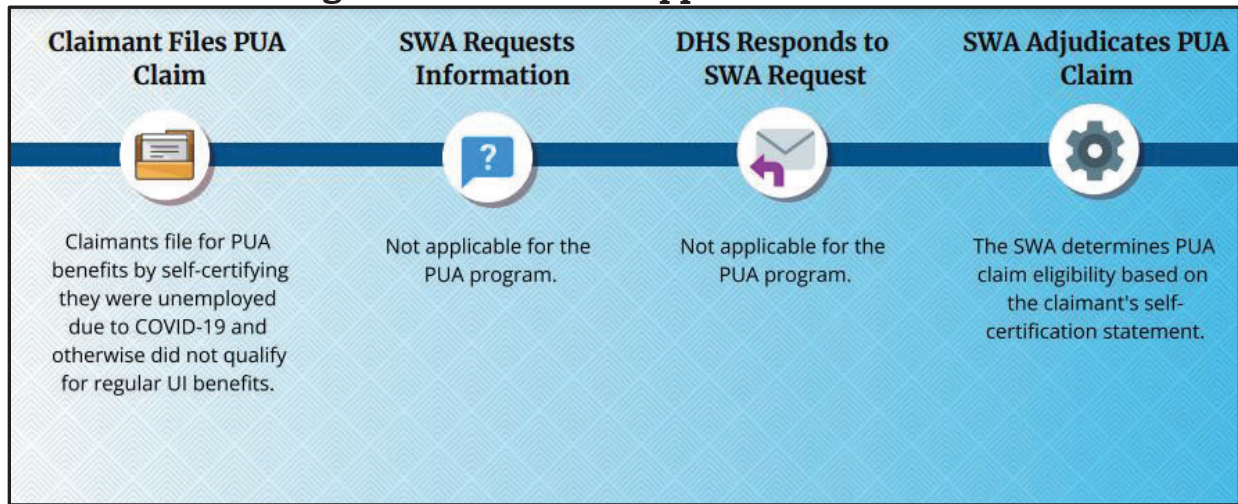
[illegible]

Claimant Files PUA Claim

Claimants file for PUA benefits by self-certifying they were unemployed due to COVID-19 and otherwise did not qualify for regular UI benefits.

SWA Requests Information

?

Not applicable for the PUA program.

DHS Responds to SWA Request

Not applicable for the PUA program.

SWA Adjudicates PUA Claim

The SWA determines PUA claim eligibility based on the claimant's self-certification statement.